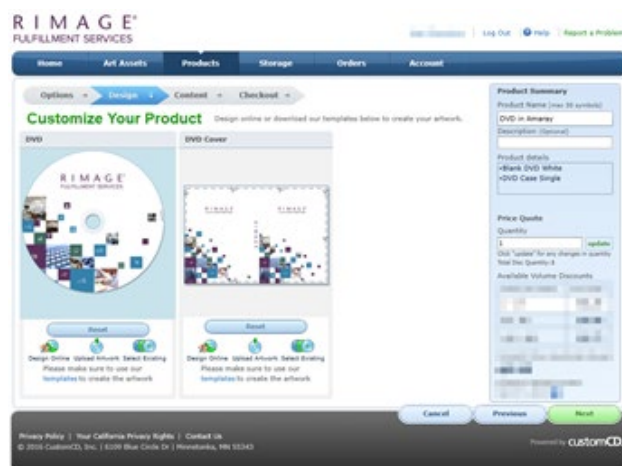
RIMAGE®
FULFILLMENT SERVICES

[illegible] | Log Out | Help | Report a Problem

Home | Art Assets | Products | Storage | Orders | Account

Options » Design » Content » Checkout »

Customize Your Product Design online or download our templates below to create your artwork.

DVD

RIMAGE
FULFILLMENT SERVICES

Reset

Design Online Upload Artwork Select Existing
Please make sure to use our templates to create the artwork

DVD Cover

RIMAGE RIMAGE

Reset

Design Online Upload Artwork Select Existing
Please make sure to use our templates to create the artwork

Product Summary
Product Name (max 30 symbols)
DVD in Amaray
Description (Optional)

Product details
•Blank DVD White
•DVD Case Single

Price Quote
Quantity
1 update
Click "update" for any changes in quantity
Total Disc Quantity:1
Available Volume Discounts
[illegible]

Cancel | Previous | Next

Privacy Policy | Your California Privacy Rights | Contact Us
© 2016 CustomCD, Inc. | 6109 Blue Circle Dr | Minnetonka, MN 55343

Powered by customCD